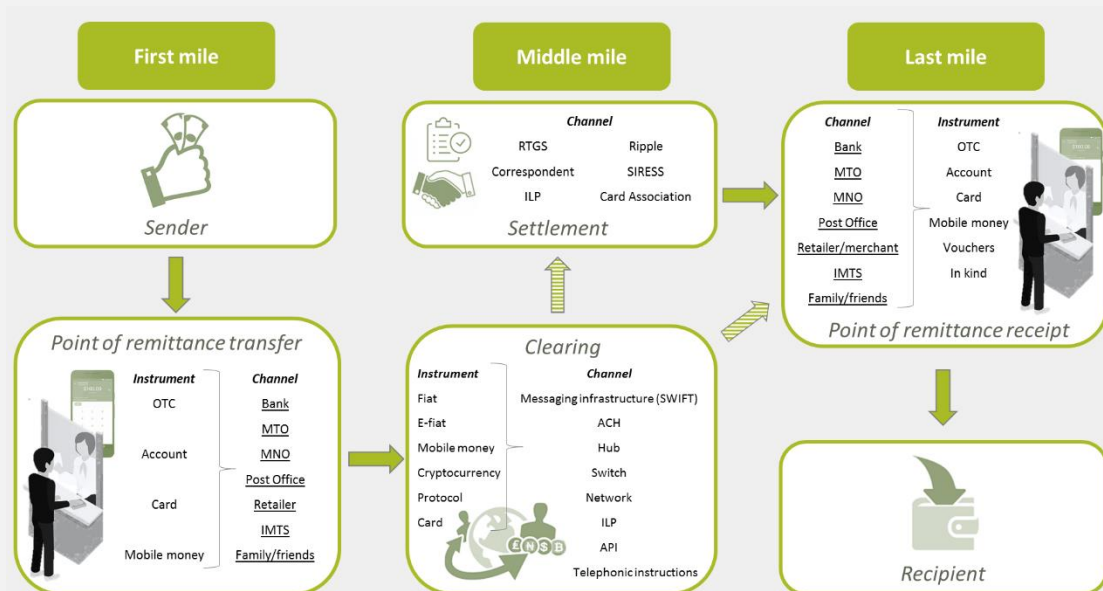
First mile

Sender

Point of remittance transfer

| Instrument | Channel |
|---|---|
| OTC | Bank |
| | MTO |
| Account | MNO |
| | Post Office |
| Card | Retailer |
| | IMTS |
| Mobile money | Family/friends |

Middle mile

Channel

RTGS
Ripple
Correspondent
SIRESS
ILP
Card Association

Settlement

Clearing

| Instrument | Channel |
|---|---|
| Fiat | Messaging infrastructure (SWIFT) |
| E-fiat | ACH |
| Mobile money | Hub |
| Cryptocurrency | Switch |
| Protocol | Network |
| Card | ILP |
| | API |
| | Telephonic instructions |

Last mile

| Channel | Instrument |
|---|---|
| Bank | OTC |
| MTO | Account |
| MNO | Card |
| Post Office | Mobile money |
| Retailer/merchant | Vouchers |
| IMTS | In kind |
| Family/friends | |

Point of remittance receipt

Recipient